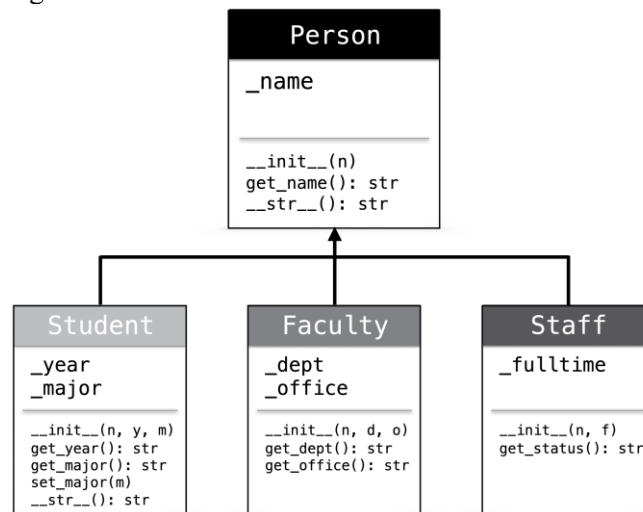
Person

_name

__init__(n)
get_name(): str
__str__(): str

Student

_year
_major

__init__(n, y, m)
get_year(): str
get_major(): str
set_major(m)
__str__(): str

Faculty

_dept
_office

__init__(n, d, o)
get_dept(): str
get_office(): str

Staff

_fulltime

__init__(n, f)
get_status(): str